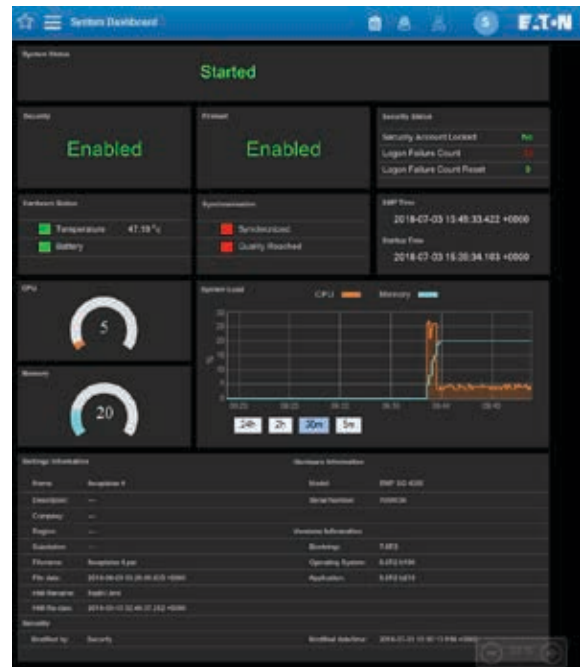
System Dashboard

E·T·N

System Status

Started

Security

Enabled

Firewall

Enabled

Security Status

Security Account Locked No

Logon Failure Count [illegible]

Logon Failure Count Reset 0

Hardware Status

Temperature 47.19 °c

Battery

Synchronization

Synchronized

Quality Reached

SMP Time

2018-07-03 15:49:33.422 +0000

Status Time

2018-07-03 15:39:34.183 +0000

CPU

5

System Load

CPU Memory

%

24h 2h 30m 5m

Memory

20

Settings Information

Name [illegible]

Description —

Company —

Region —

Substation —

Filename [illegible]

File date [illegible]

Hardware Information

Model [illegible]

Serial Number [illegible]

Versions Information

Bootstrap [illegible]

Operating System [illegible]

Application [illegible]

Security

Modified by Security

Modified date/time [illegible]